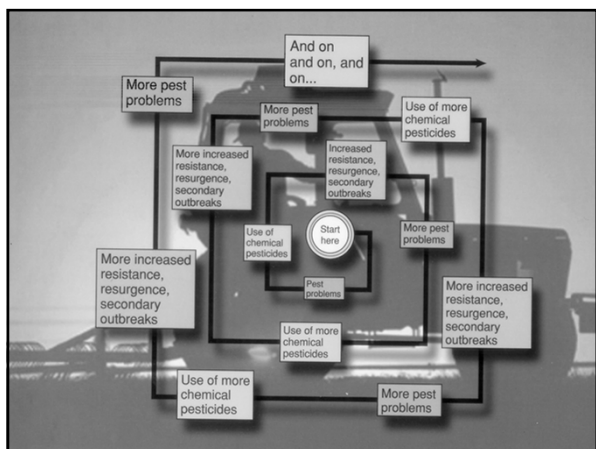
Start here

Pest problems

Use of chemical pesticides

Increased resistance, resurgence, secondary outbreaks

More pest problems

Use of more chemical pesticides

More increased resistance, resurgence, secondary outbreaks

More pest problems

Use of more chemical pesticides

More increased resistance, resurgence, secondary outbreaks

More pest problems

Use of more chemical pesticides

More increased resistance, resurgence, secondary outbreaks

More pest problems

And on and on, and on...